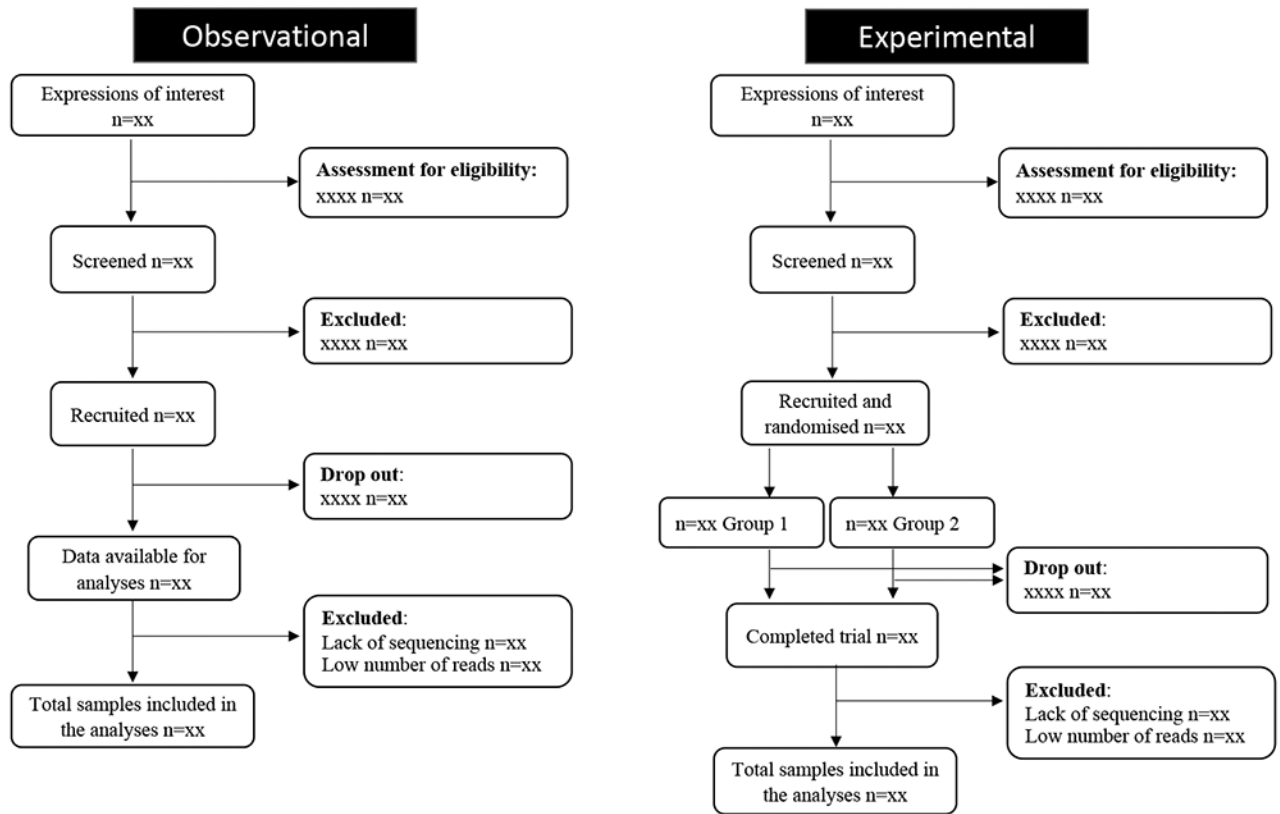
Observational

Expressions of interest n=xx

Assessment for eligibility: xxxx n=xx

Screened n=xx

Excluded: xxxx n=xx

Recruited n=xx

Drop out: xxxx n=xx

Data available for analyses n=xx

Excluded: Lack of sequencing n=xx Low number of reads n=xx

Total samples included in the analyses n=xx

Experimental

Expressions of interest n=xx

Assessment for eligibility: xxxx n=xx

Screened n=xx

Excluded: xxxx n=xx

Recruited and randomised n=xx

n=xx Group 1

n=xx Group 2

Drop out: xxxx n=xx

Completed trial n=xx

Excluded: Lack of sequencing n=xx Low number of reads n=xx

Total samples included in the analyses n=xx